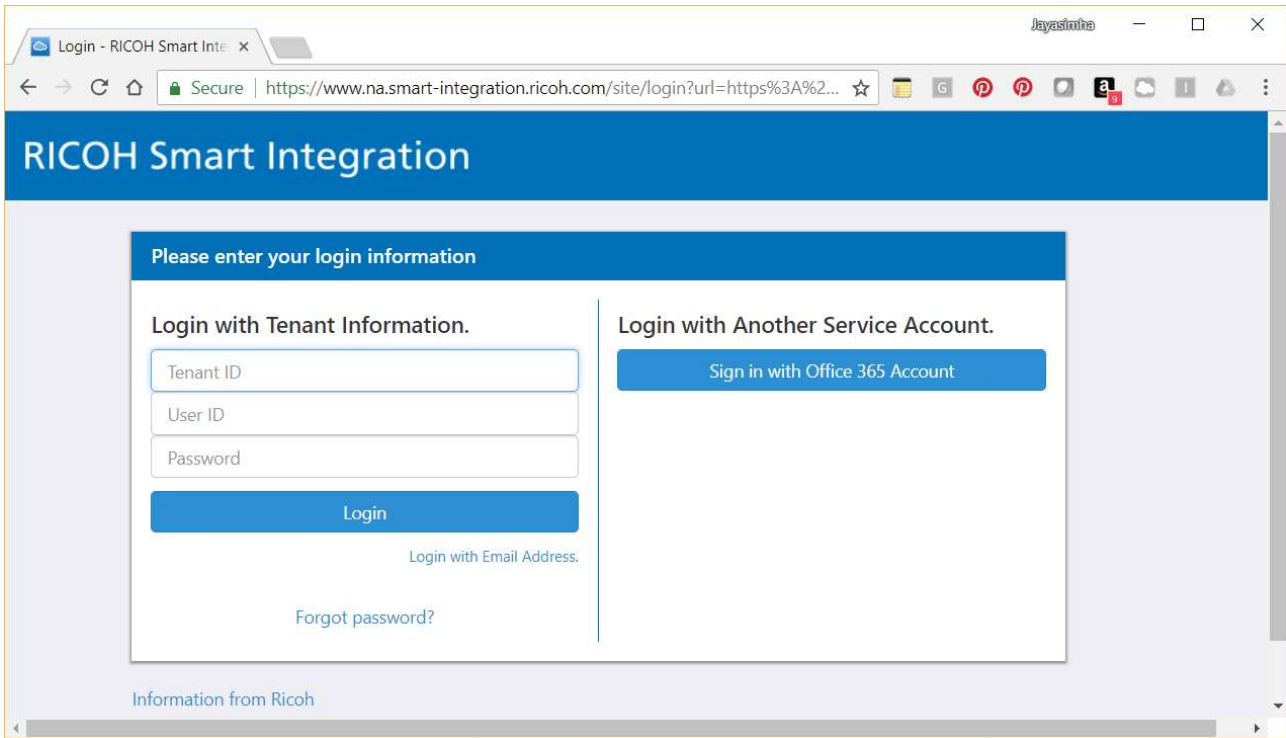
Login - RICOH Smart Inte ×

Jayasimha

Secure | https://www.na.smart-integration.ricoh.com/site/login?url=https%3A%2...

9

RICOH Smart Integration

Please enter your login information

Login with Tenant Information.

Tenant ID

User ID

Password

Login

Login with Email Address.

Forgot password?

Login with Another Service Account.

Sign in with Office 365 Account

Information from Ricoh